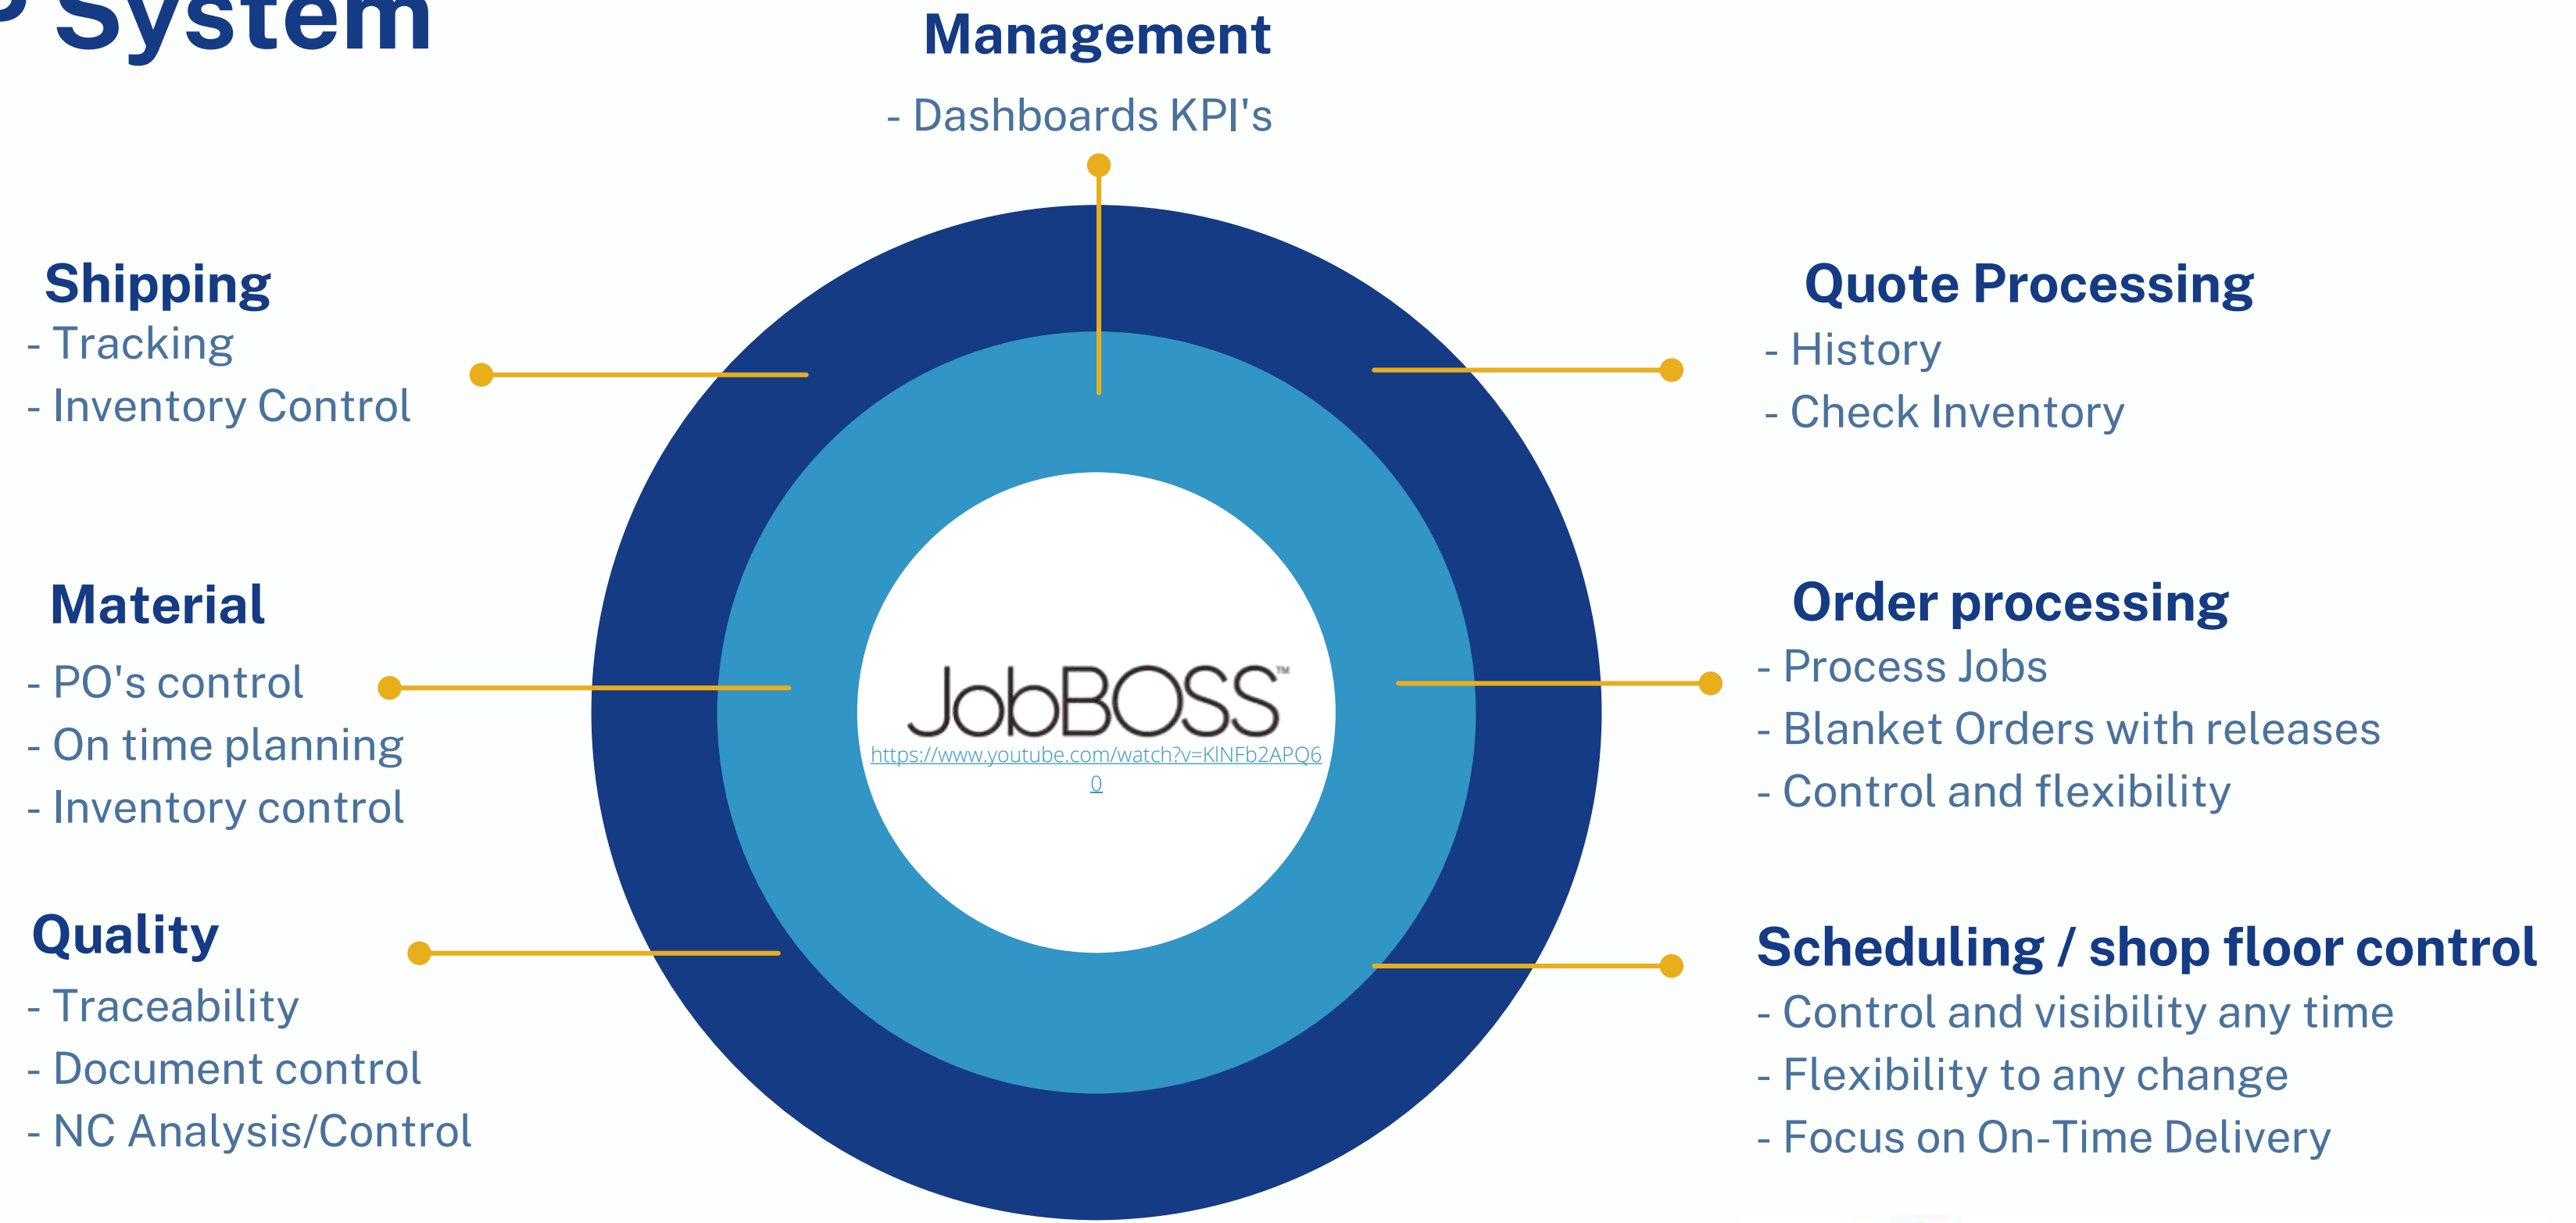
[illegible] System

Management
- Dashboards KPI's

Shipping
- Tracking
- Inventory Control

Material
- PO's control
- On time planning
- Inventory control

Quality
- Traceability
- Document control
- NC Analysis/Control

JobBOSS™
https://www.youtube.com/watch?v=KINFb2APQ60

Quote Processing
- History
- Check Inventory

Order processing
- Process Jobs
- Blanket Orders with releases
- Control and flexibility

Scheduling / shop floor control
- Control and visibility any time
- Flexibility to any change
- Focus on On-Time Delivery